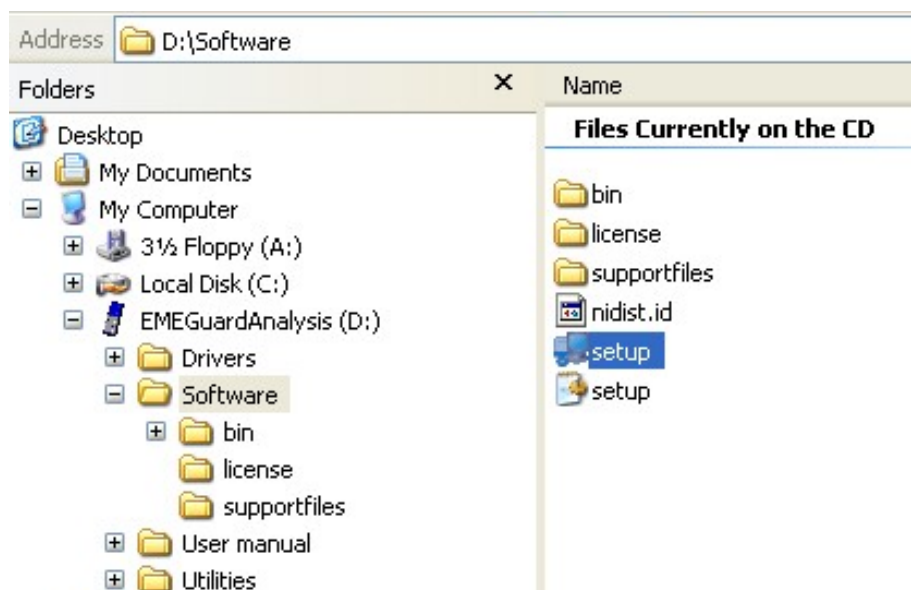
Address D:\Software

Folders ✕

Desktop
My Documents
My Computer
3½ Floppy (A:)
Local Disk (C:)
EMEGuardAnalysis (D:)
Drivers
Software
bin
license
supportfiles
User manual
Utilities

Name

Files Currently on the CD

bin
license
supportfiles
nidist.id
setup
setup